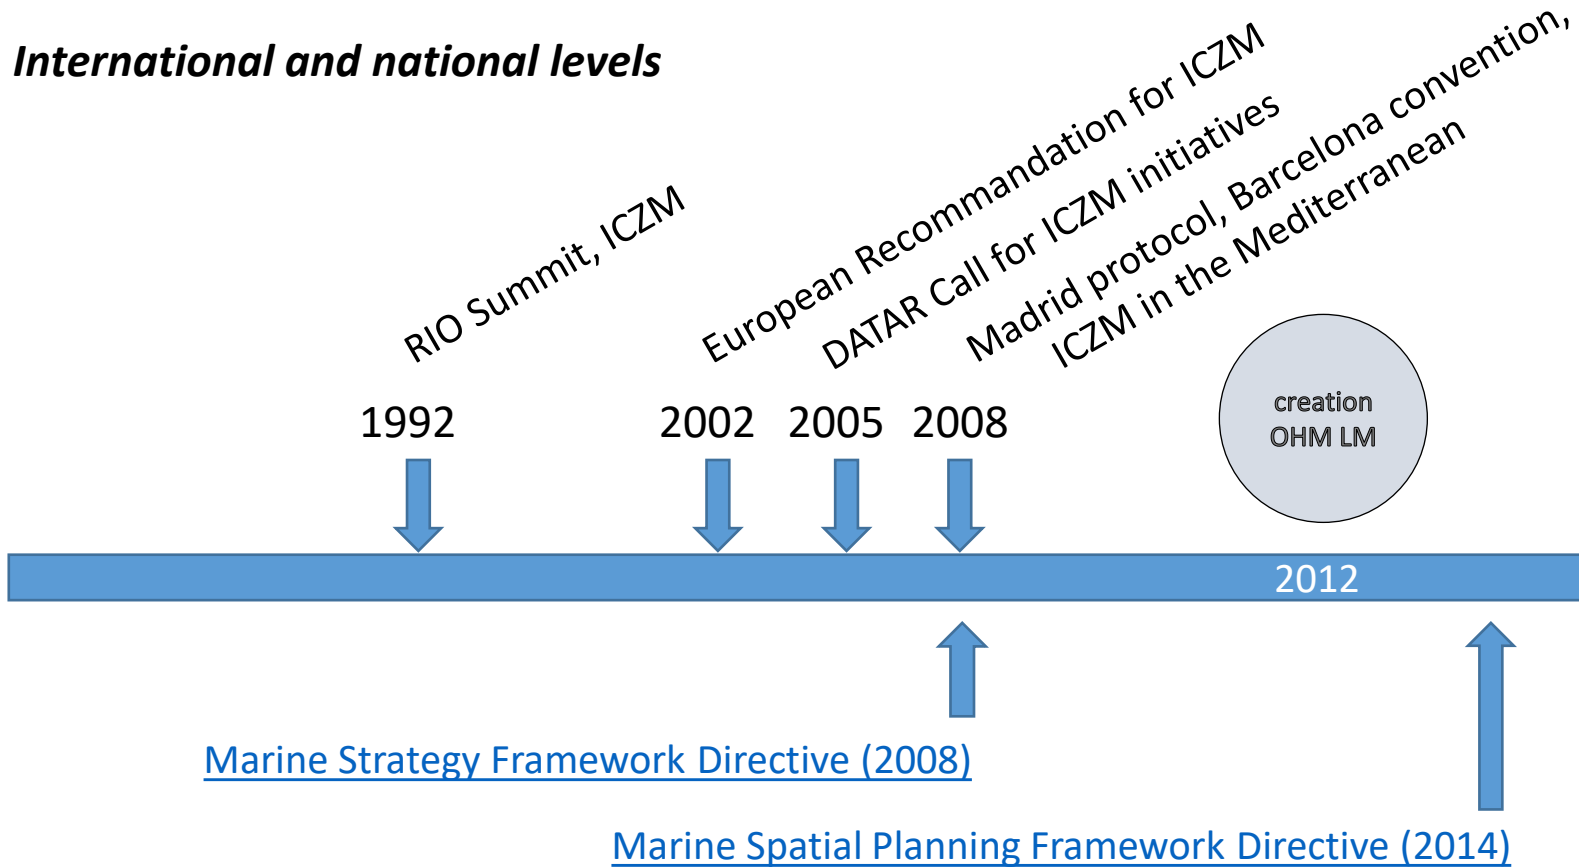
International and national levels

RIO Summit, ICZM

European Recommandation for ICZM

DATAR Call for ICZM initiatives

Madrid protocol, Barcelona convention, ICZM in the Mediterranean

1992

2002

2005

2008

creation OHM LM

2012

Marine Strategy Framework Directive (2008)

Marine Spatial Planning Framework Directive (2014)